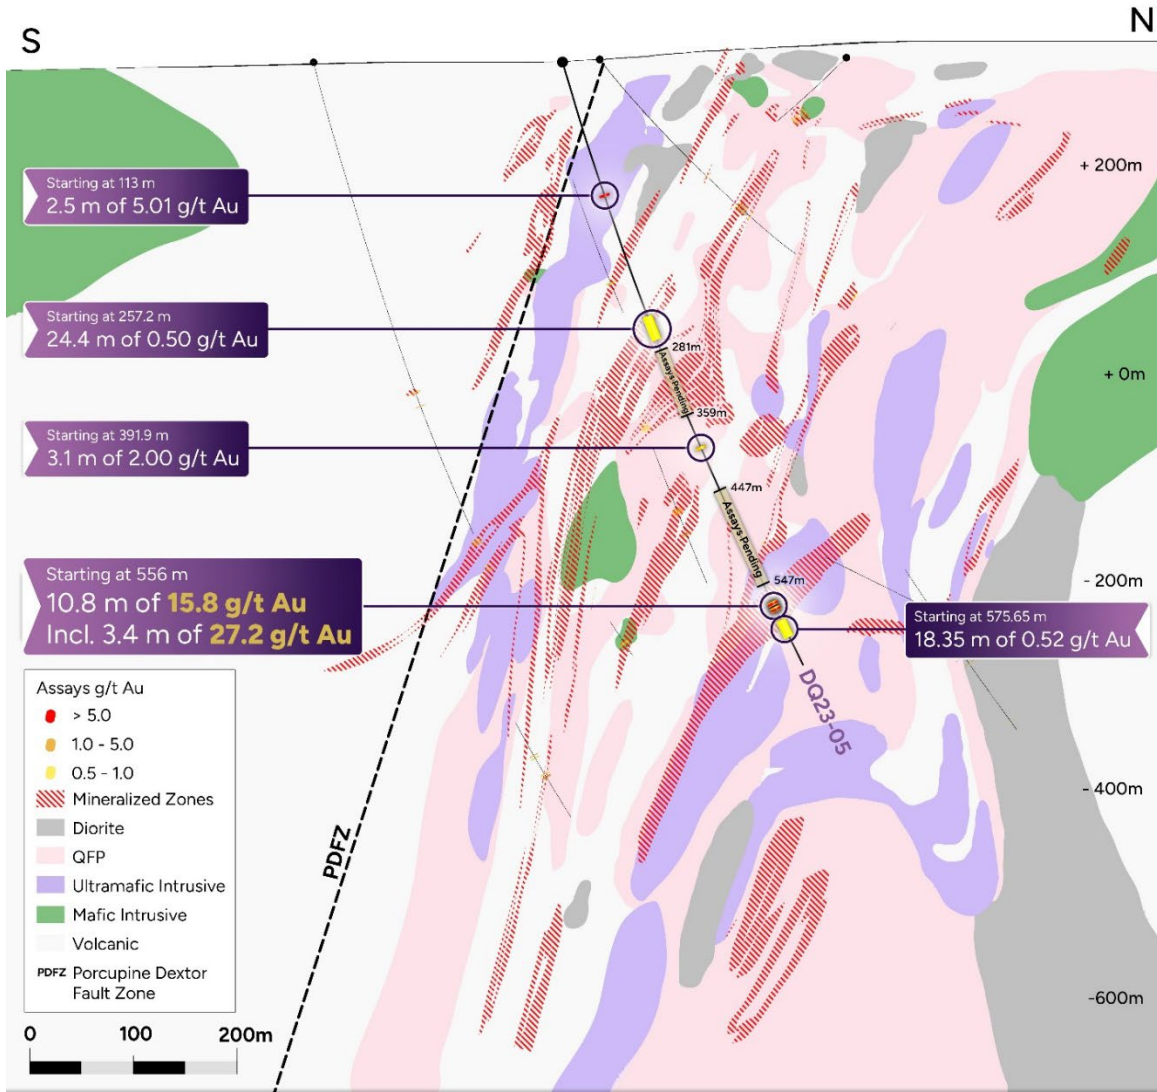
S

N

Starting at 113 m
2.5 m of 5.01 g/t Au

+ 200m

Starting at 257.2 m
24.4 m of 0.50 g/t Au

281m

Assays Pending

+ 0m

359m

Starting at 391.9 m
3.1 m of 2.00 g/t Au

447m

Assays Pending

547m

- 200m

Starting at 556 m
10.8 m of 15.8 g/t Au
Incl. 3.4 m of 27.2 g/t Au

Starting at 575.65 m
18.35 m of 0.52 g/t Au

DQ23-05

Assays g/t Au
> 5.0
1.0 - 5.0
0.5 - 1.0
Mineralized Zones
Diorite
QFP
Ultramafic Intrusive
Mafic Intrusive
Volcanic
PDFZ Porcupine Dextor Fault Zone

- 400m

PDFZ

-600m

0 100 200m